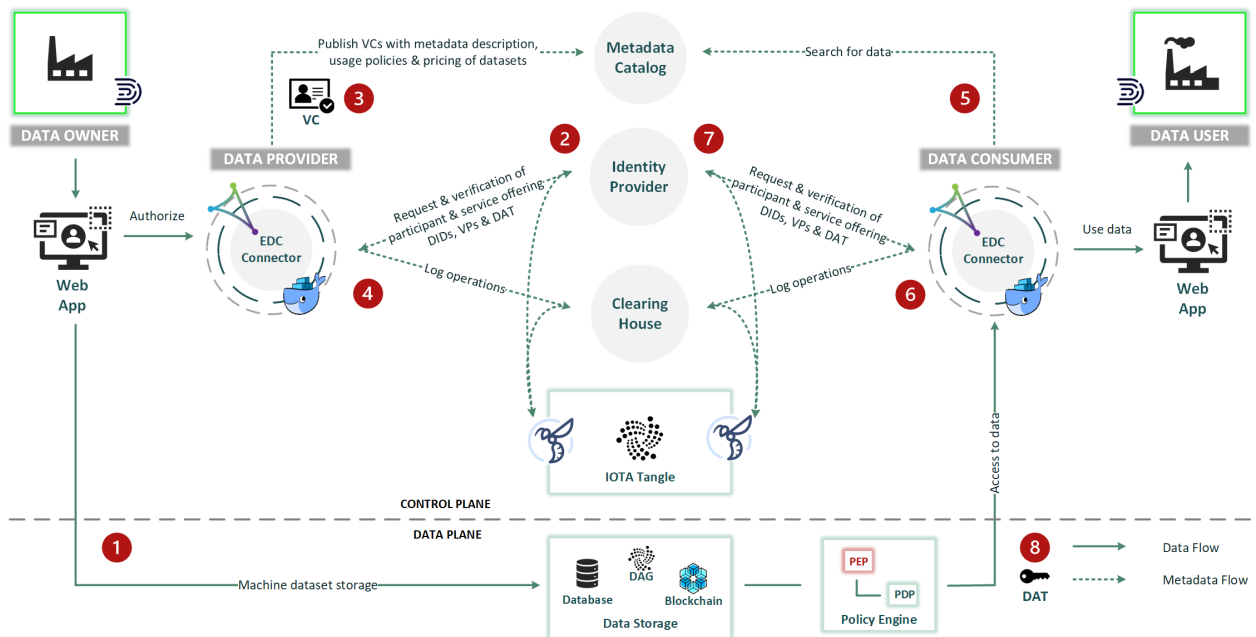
DATA OWNER

Web App

Authorize

Publish VCs with metadata description, usage policies & pricing of datasets

VC

3

DATA PROVIDER

EDC Connector

4

Metadata Catalog

2

Identity Provider

7

Request & verification of participant & service offering DIDs, VPs & DAT

Log operations

Clearing House

IOTA Tangle

Request & verification of participant & service offering DIDs, VPs & DAT

Log operations

Search for data

5

DATA CONSUMER

EDC Connector

6

DATA USER

Use data

Web App

Access to data

CONTROL PLANE

DATA PLANE

1

Machine dataset storage

Database

DAG

Blockchain

Data Storage

PEP

PDP

Policy Engine

8

DAT

Data Flow

Metadata Flow